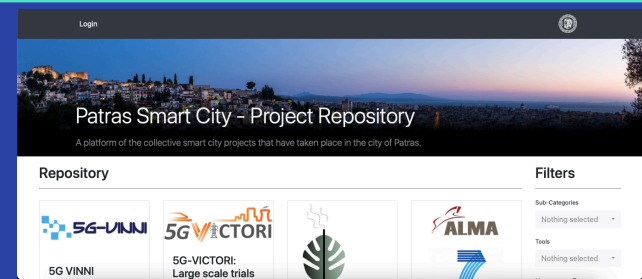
Login

Patras Smart City - Project Repository

A platform of the collective smart city projects that have taken place in the city of Patras.

Repository

5G-VINNI

5G VINNI

5G VICTORI

5G-VICTORI: Large scale trials

ALMA

Filters

Sub-Categories

Nothing selected

Tools

Nothing selected